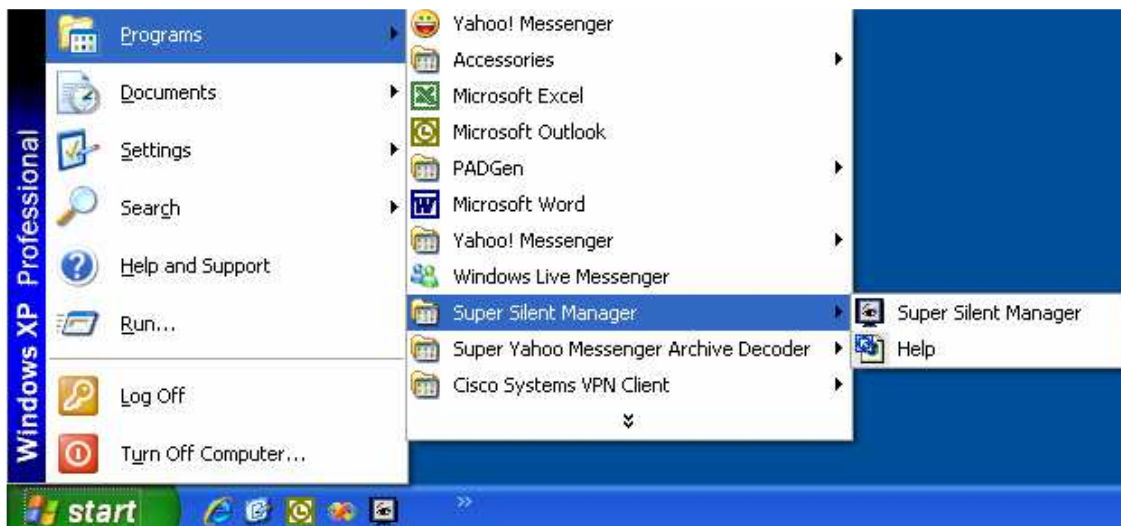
Windows XP Professional

Programs
Documents
Settings
Search
Help and Support
Run...
Log Off
Turn Off Computer...

Yahoo! Messenger
Accessories
Microsoft Excel
Microsoft Outlook
PADGen
Microsoft Word
Yahoo! Messenger
Windows Live Messenger
Super Silent Manager
Super Yahoo Messenger Archive Decoder
Cisco Systems VPN Client

Super Silent Manager
Help

start